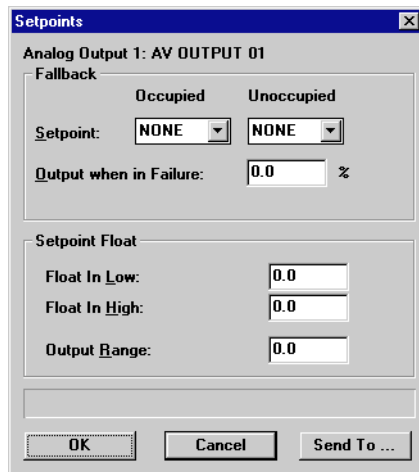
Setpoints

Analog Output 1: AV OUTPUT 01

Fallback

Occupied Unoccupied

Setpoint: NONE NONE

Output when in Failure: 0.0 %

Setpoint Float

Float In Low: 0.0

Float In High: 0.0

Output Range: 0.0

OK Cancel Send To ...